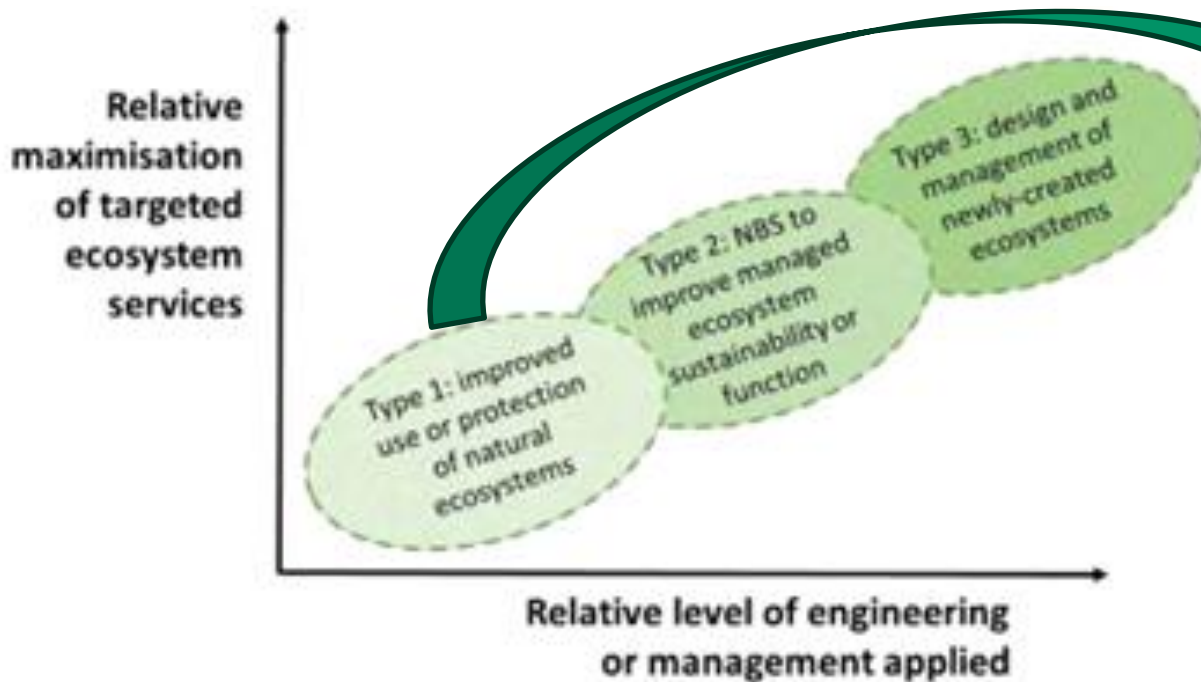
Relative maximisation of targeted ecosystem services

Type 1: improved use or protection of natural ecosystems

Type 2: NBS to improve managed ecosystem sustainability or function

Type 3: design and management of newly-created ecosystems

Relative level of engineering or management applied